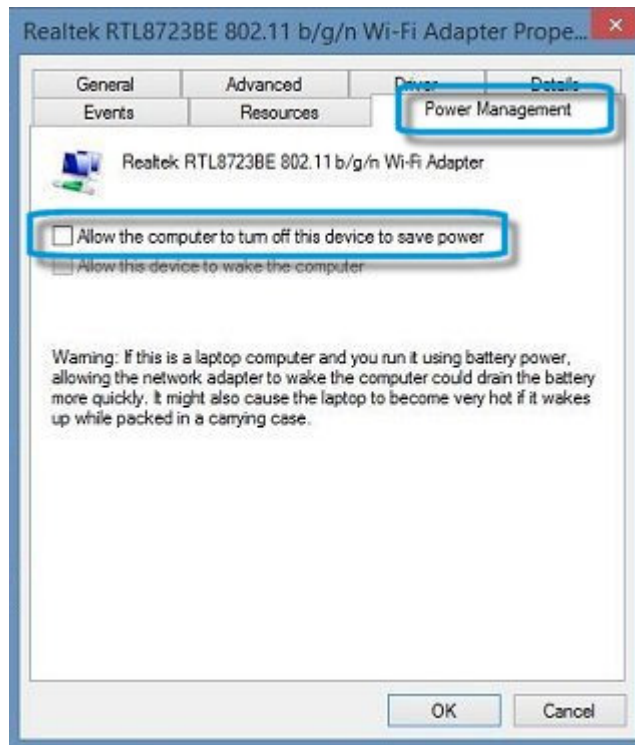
Realtek RTL8723BE 802.11 b/g/n Wi-Fi Adapter Prope...

General
Advanced
Driver
Details
Events
Resources
Power Management

Realtek RTL8723BE 802.11 b/g/n Wi-Fi Adapter

Allow the computer to turn off this device to save power

Allow this device to wake the computer

Warning: If this is a laptop computer and you run it using battery power, allowing the network adapter to wake the computer could drain the battery more quickly. It might also cause the laptop to become very hot if it wakes up while packed in a carrying case.

OK
Cancel